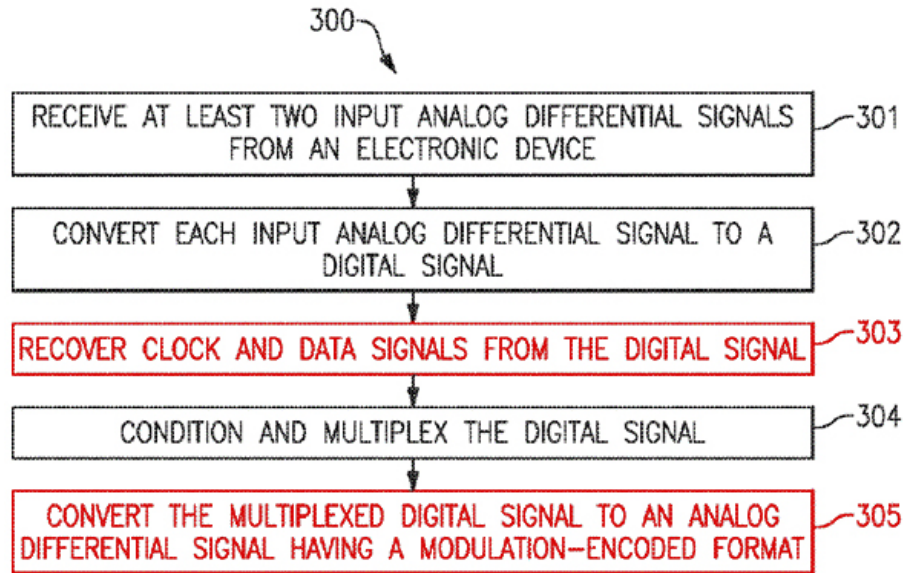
300

RECEIVE AT LEAST TWO INPUT ANALOG DIFFERENTIAL SIGNALS FROM AN ELECTRONIC DEVICE

301

CONVERT EACH INPUT ANALOG DIFFERENTIAL SIGNAL TO A DIGITAL SIGNAL

302

RECOVER CLOCK AND DATA SIGNALS FROM THE DIGITAL SIGNAL

303

CONDITION AND MULTIPLEX THE DIGITAL SIGNAL

304

CONVERT THE MULTIPLEXED DIGITAL SIGNAL TO AN ANALOG DIFFERENTIAL SIGNAL HAVING A MODULATION-ENCODED FORMAT

305